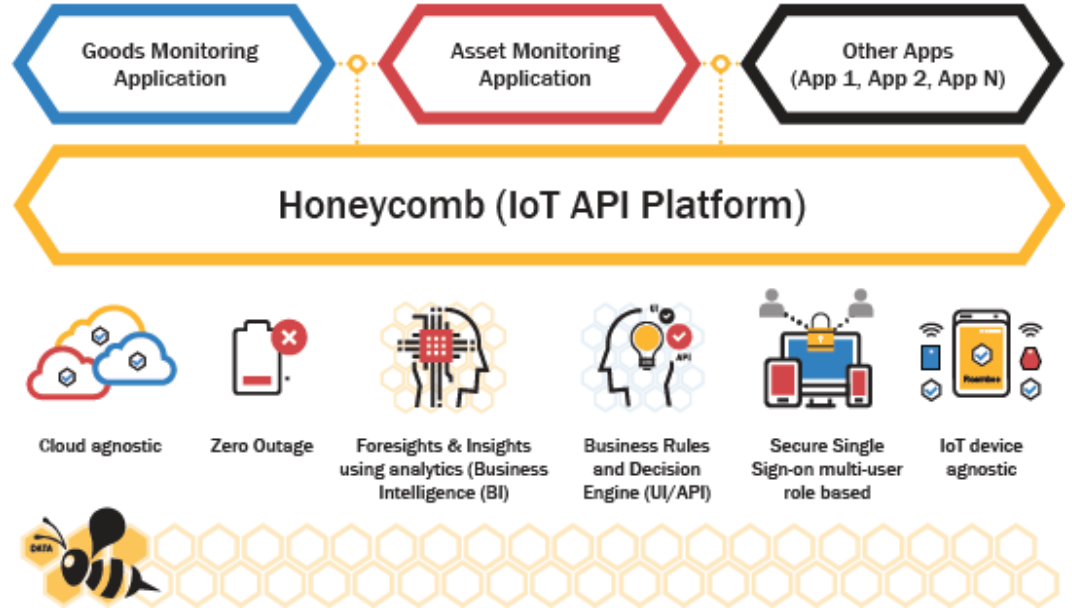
Goods Monitoring Application

Asset Monitoring Application

Other Apps (App 1, App 2, App N)

Honeycomb (IoT API Platform)

UI

API

Floorsbee

Cloud agnostic

Zero Outage

Foresights & Insights using analytics (Business Intelligence (BI)

Business Rules and Decision Engine (UI/API)

Secure Single Sign-on multi-user role based

IoT device agnostic

DATA